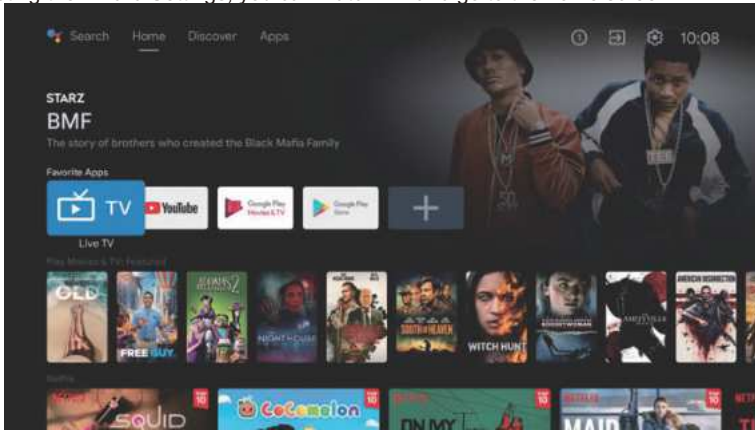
Search Home Discover Apps

10:08

STARZ

BMF

The story of brothers who created the Black Mafia Family

Favorite Apps

TV

YouTube

Google Play Movies & TV

Google Play Store

Live TV

Play Movies & TV: Featured

OLD

FREE GUY

NIGHT HOUSE

SOUTH OF HEAVEN

WITCH HUNT

AMITYVILLE

AMERICAN INSURRECTION

Netflix

SQUID

CoComelon

ON MY

MAID